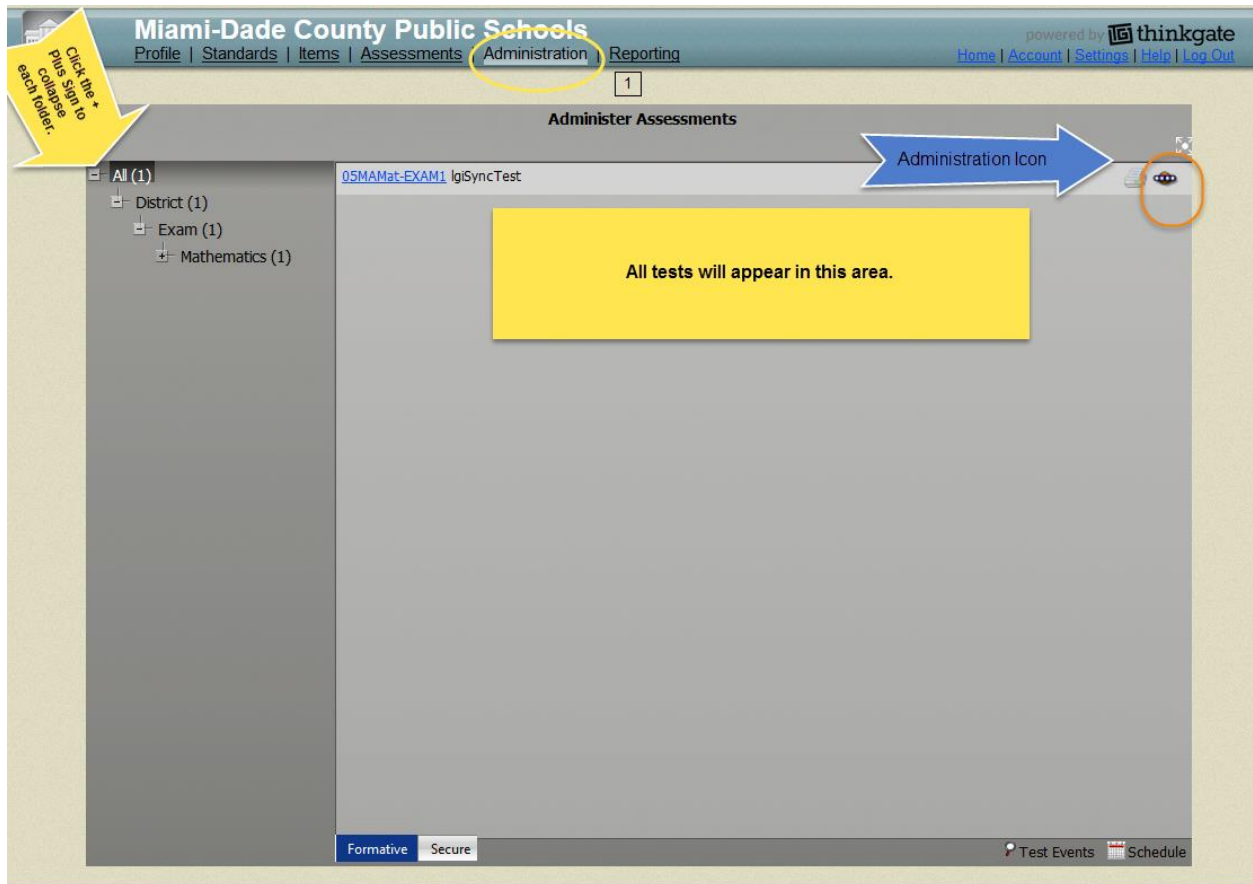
Miami-Dade County Public Schools
Profile | Standards | Items | Assessments | Administration | Reporting

powered by thinkgate
Home | Account | Settings | Help | Log Out

Click the + Plus Sign to collapse each folder.

1

Administer Assessments

Administration Icon

All (1)
District (1)
Exam (1)
Mathematics (1)

05MAMat-EXAM1 lgiSyncTest

All tests will appear in this area.

Formative Secure

Test Events Schedule